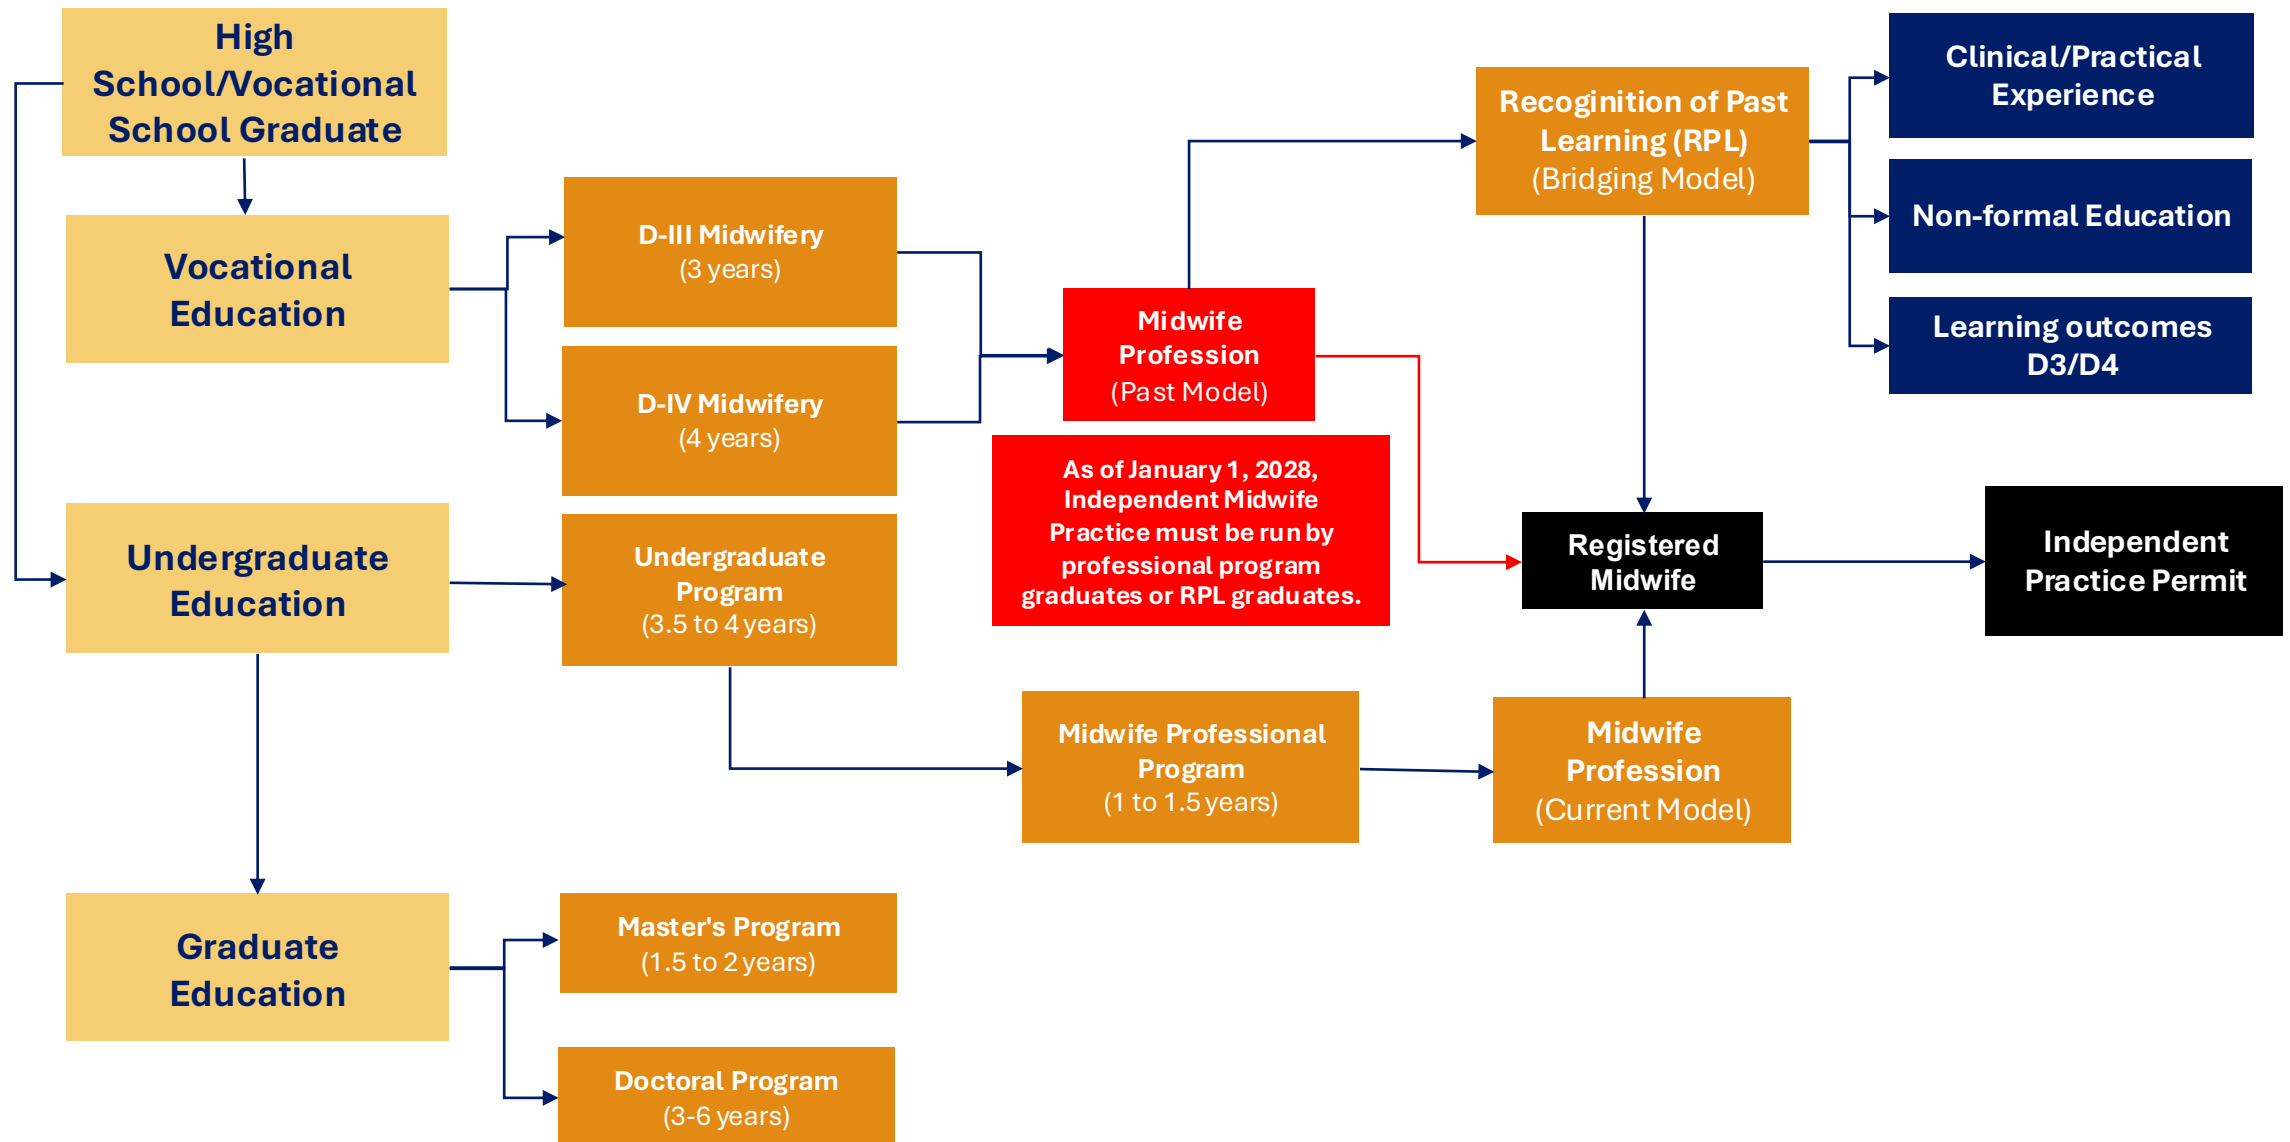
High School/Vocational School Graduate

Vocational Education

D-III Midwifery
(3 years)

D-IV Midwifery
(4 years)

Midwife Profession
(Past Model)

Recoginition of Past Learning (RPL)
(Bridging Model)

Clinical/Practical Experience

Non-formal Education

Learning outcomes D3/D4

As of January 1, 2028, Independent Midwife Practice must be run by professional program graduates or RPL graduates.

Undergraduate Education

Undergraduate Program
(3.5 to 4 years)

Registered Midwife

Independent Practice Permit

Midwife Professional Program
(1 to 1.5 years)

Midwife Profession
(Current Model)

Graduate Education

Master's Program
(1.5 to 2 years)

Doctoral Program
(3-6 years)